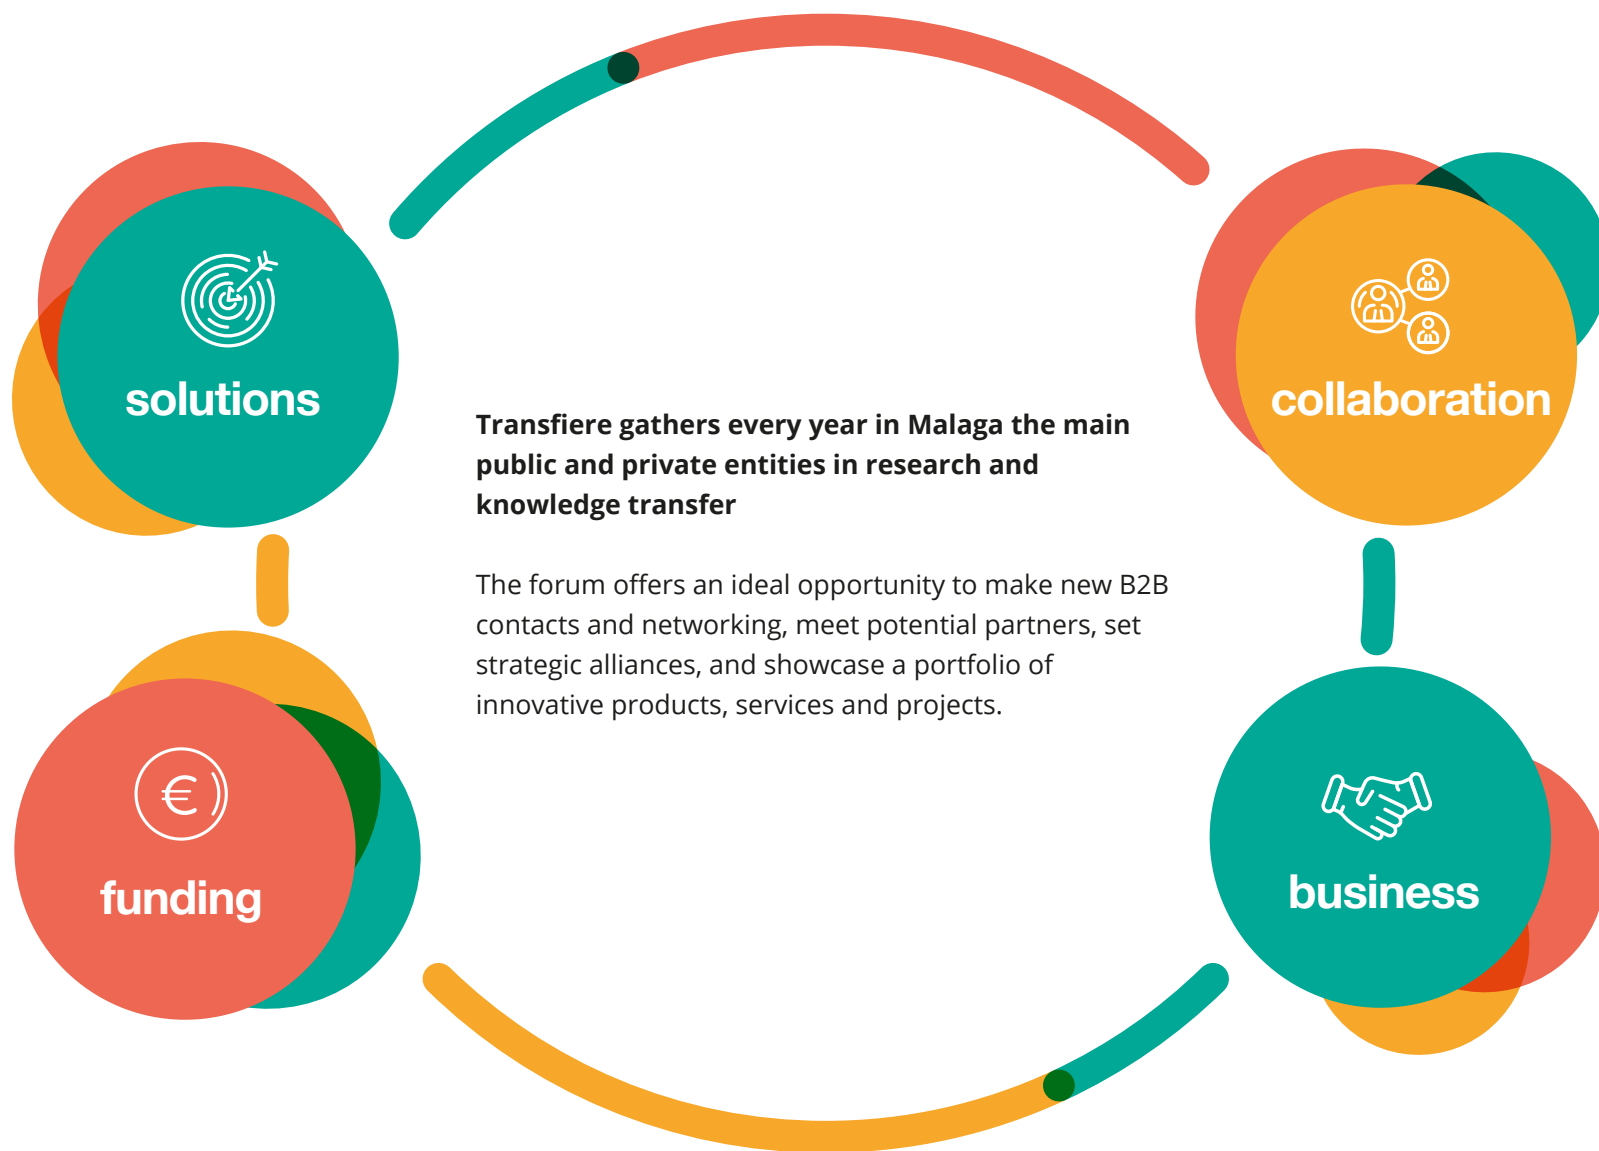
solutions

collaboration

Transfiere gathers every year in Malaga the main public and private entities in research and knowledge transfer

The forum offers an ideal opportunity to make new B2B contacts and networking, meet potential partners, set strategic alliances, and showcase a portfolio of innovative products, services and projects.

€

funding

business